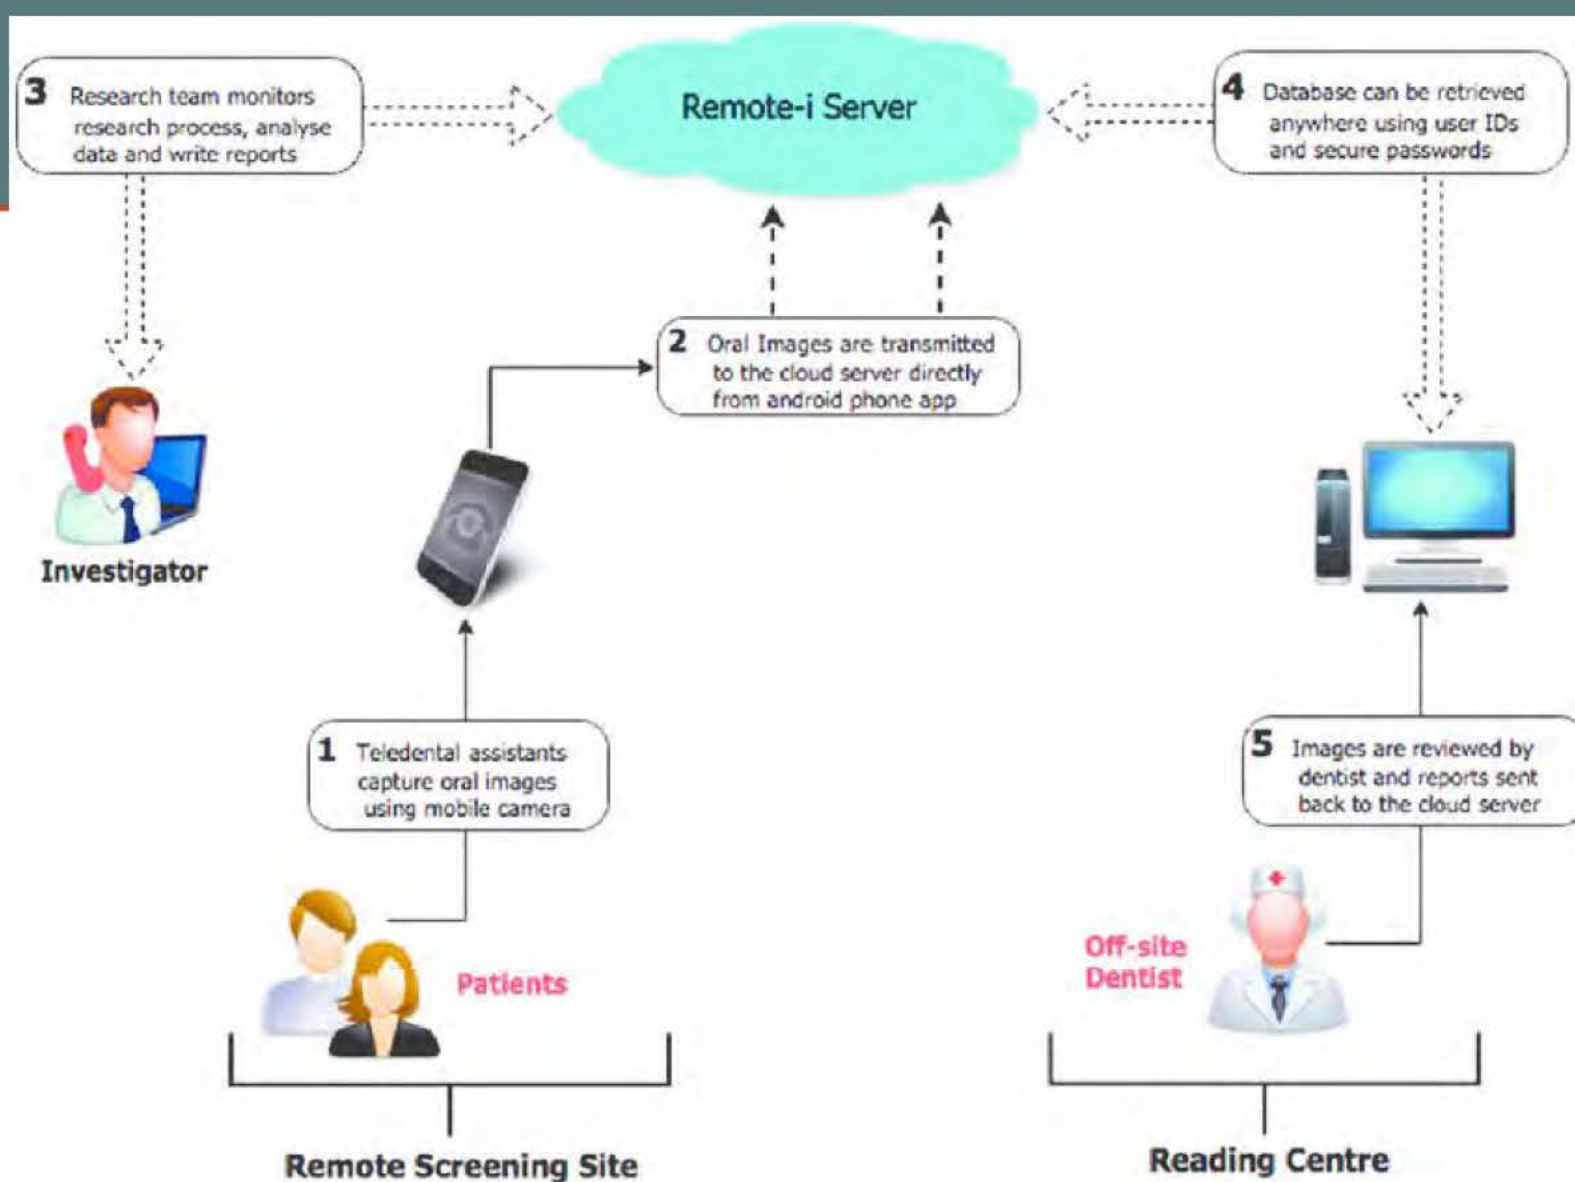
3 Research team monitors research process, analyse data and write reports

Remote-i Server

4 Database can be retrieved anywhere using user IDs and secure passwords

2 Oral Images are transmitted to the cloud server directly from android phone app

Investigator

1 Teledental assistants capture oral images using mobile camera

5 Images are reviewed by dentist and reports sent back to the cloud server

Patients

Off-site Dentist

Remote Screening Site

Reading Centre